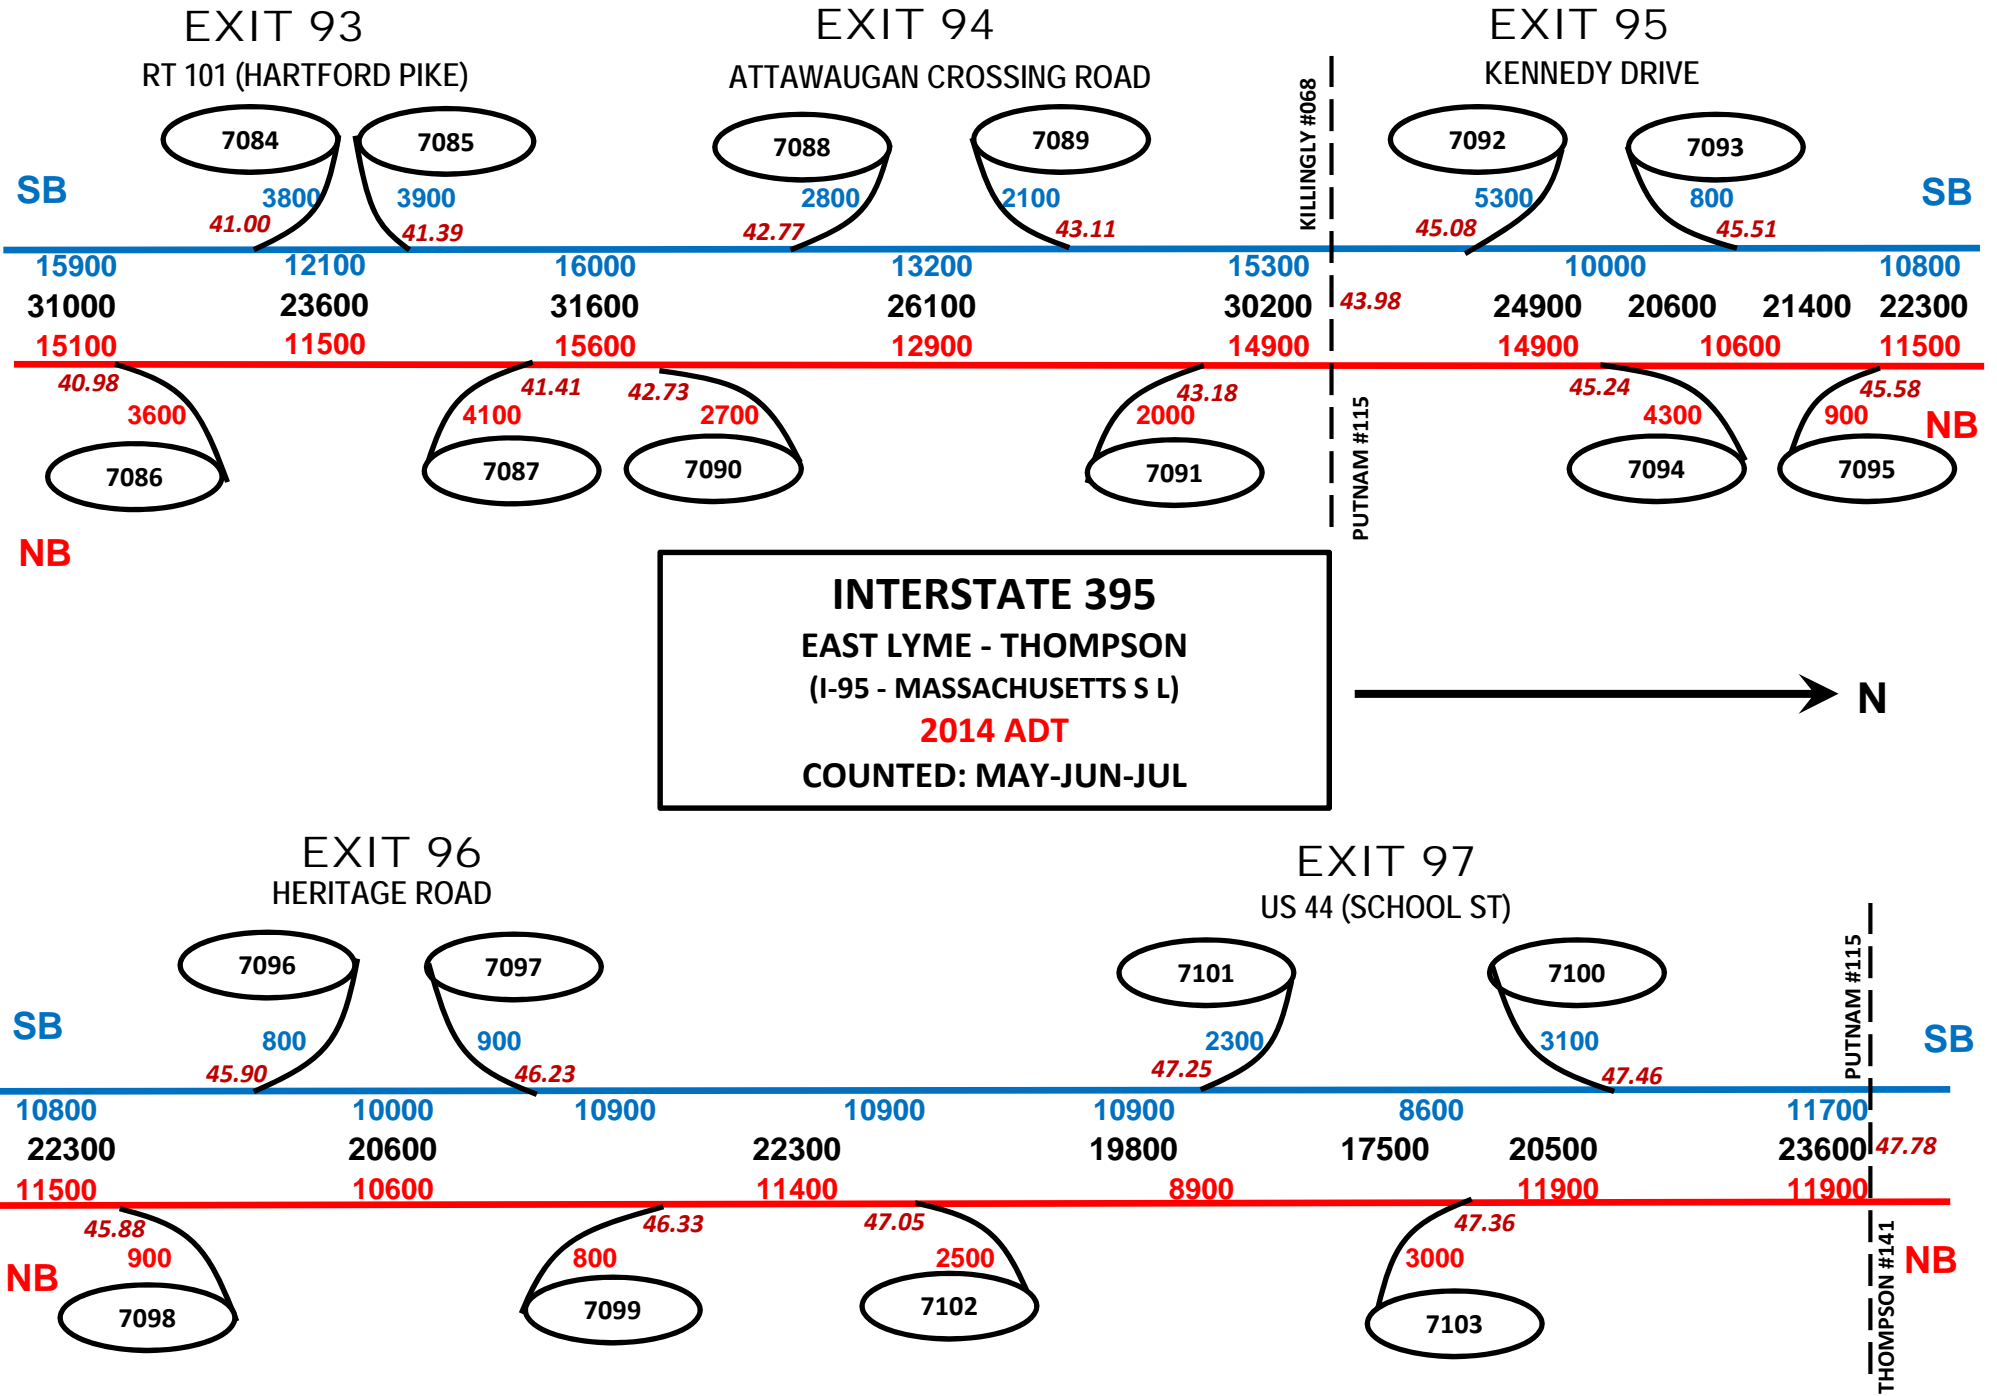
EXIT 93
RT 101 (HARTFORD PIKE)

EXIT 94
ATTAWAUGAN CROSSING ROAD

KILLINGLY #068

EXIT 95
KENNEDY DRIVE

7084 7085 7088 7089 7092 7093

SB
3800
41.00
3900
41.39
2800
42.77
2100
43.11
5300
45.08
800
45.51
SB

15900 12100 16000 13200 15300 10000 10800
31000 23600 31600 26100 30200 43.98 24900 20600 21400 22300
15100 11500 15600 12900 14900 14900 10600 11500

40.98
3600
41.41
4100
42.73
2700
43.18
2000
45.24
4300
45.58
900
NB

7086 7087 7090 7091 7094 7095

PUTNAM #115

NB

INTERSTATE 395
EAST LYME - THOMPSON
(I-95 - MASSACHUSETTS S L)
2014 ADT
COUNTED: MAY-JUN-JUL

N

EXIT 96
HERITAGE ROAD

EXIT 97
US 44 (SCHOOL ST)

7096 7097 7101 7100

PUTNAM #115

SB
800
45.90
900
46.23
2300
47.25
3100
47.46
SB

10800 10000 10900 10900 10900 8600 11700
22300 20600 22300 19800 17500 20500 23600 47.78
11500 10600 11400 8900 11900 11900

45.88
900
46.33
800
47.05
2500
47.36
3000
NB
NB

7098 7099 7102 7103

THOMPSON #141